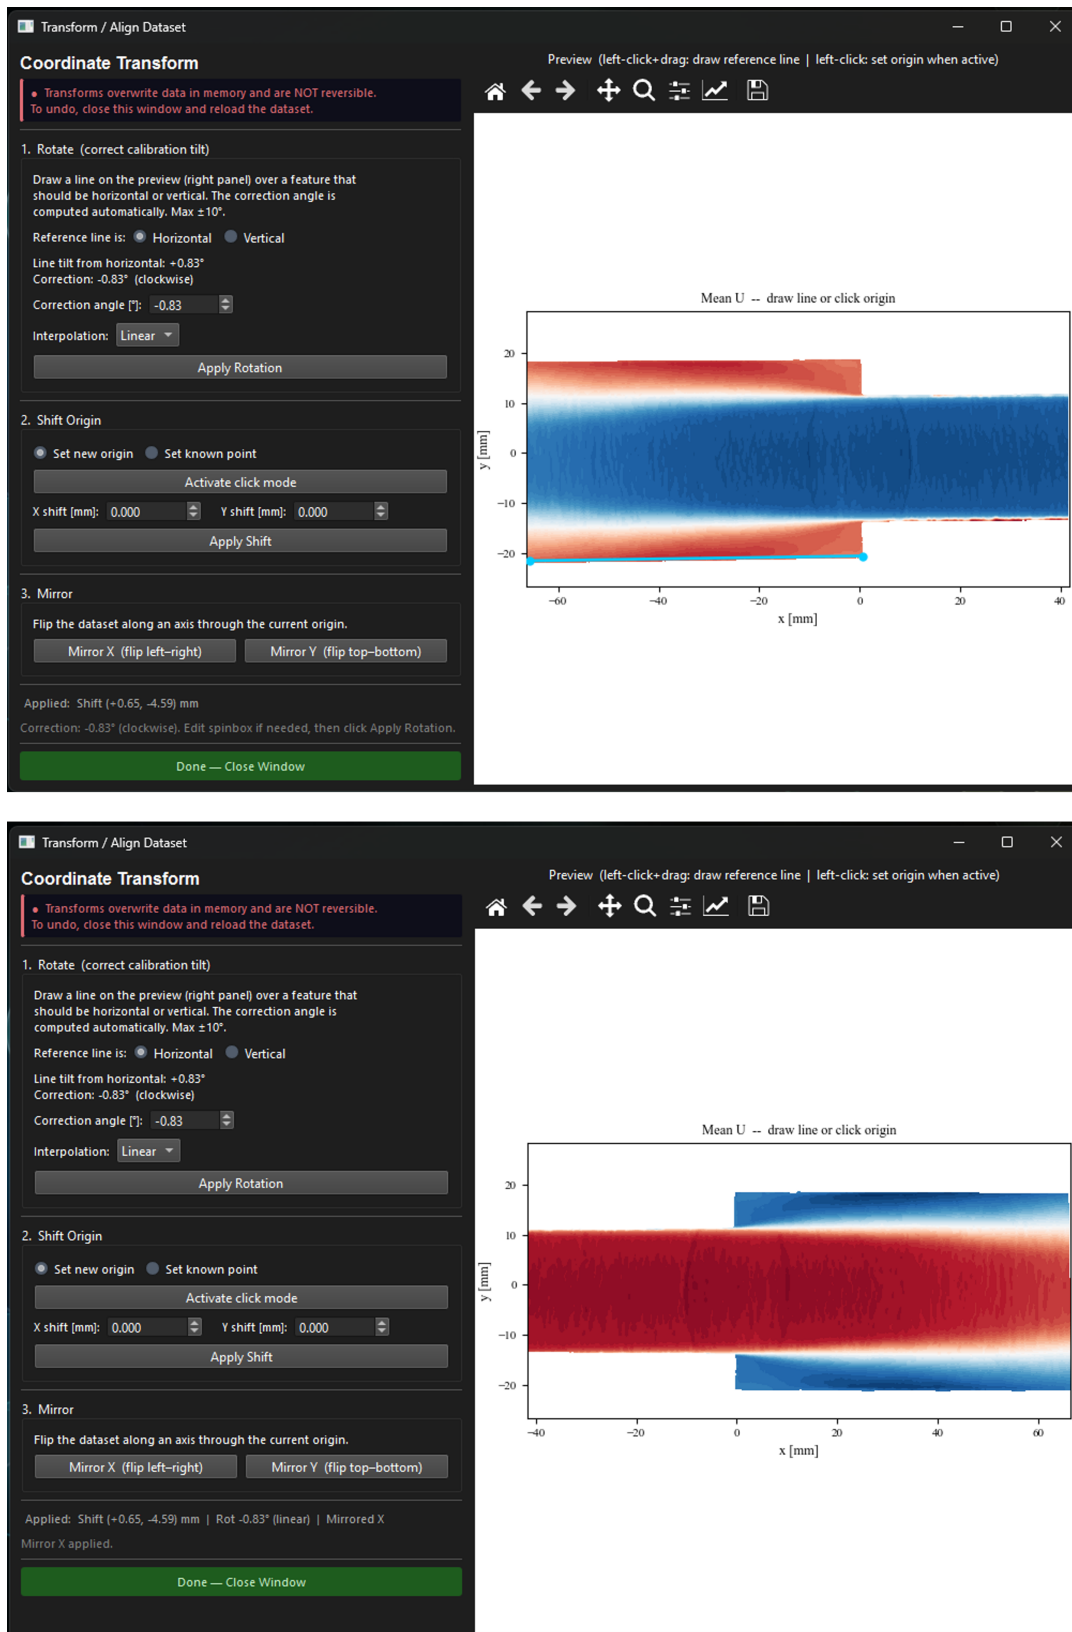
Transform / Align Dataset

Coordinate Transform

• Transforms overwrite data in memory and are NOT reversible.
To undo, close this window and reload the dataset.

1. Rotate (correct calibration tilt)

Draw a line on the preview (right panel) over a feature that should be horizontal or vertical. The correction angle is computed automatically. Max ±10°.

Reference line is: Horizontal Vertical

Line tilt from horizontal: +0.83°
Correction: -0.83° (clockwise)

Correction angle [°]: -0.83

Interpolation: Linear

Apply Rotation

2. Shift Origin

Set new origin Set known point

Activate click mode

X shift [mm]: 0.000 Y shift [mm]: 0.000

Apply Shift

3. Mirror

Flip the dataset along an axis through the current origin.

Mirror X (flip left–right) Mirror Y (flip top–bottom)

Applied: Shift (+0.65, -4.59) mm

Correction: -0.83° (clockwise). Edit spinbox if needed, then click Apply Rotation.

Done — Close Window

Preview (left-click+drag: draw reference line | left-click: set origin when active)

Mean U -- draw line or click origin

20
10
0
−10
−20
y [mm]
−60 −40 −20 0 20 40
x [mm]

Transform / Align Dataset

Coordinate Transform

• Transforms overwrite data in memory and are NOT reversible.
To undo, close this window and reload the dataset.

1. Rotate (correct calibration tilt)

Draw a line on the preview (right panel) over a feature that should be horizontal or vertical. The correction angle is computed automatically. Max ±10°.

Reference line is: Horizontal Vertical

Line tilt from horizontal: +0.83°
Correction: -0.83° (clockwise)

Correction angle [°]: -0.83

Interpolation: Linear

Apply Rotation

2. Shift Origin

Set new origin Set known point

Activate click mode

X shift [mm]: 0.000 Y shift [mm]: 0.000

Apply Shift

3. Mirror

Flip the dataset along an axis through the current origin.

Mirror X (flip left–right) Mirror Y (flip top–bottom)

Applied: Shift (+0.65, -4.59) mm | Rot -0.83° (linear) | Mirrored X

Mirror X applied.

Done — Close Window

Preview (left-click+drag: draw reference line | left-click: set origin when active)

Mean U -- draw line or click origin

20
10
0
−10
−20
y [mm]
−40 −20 0 20 40 60
x [mm]